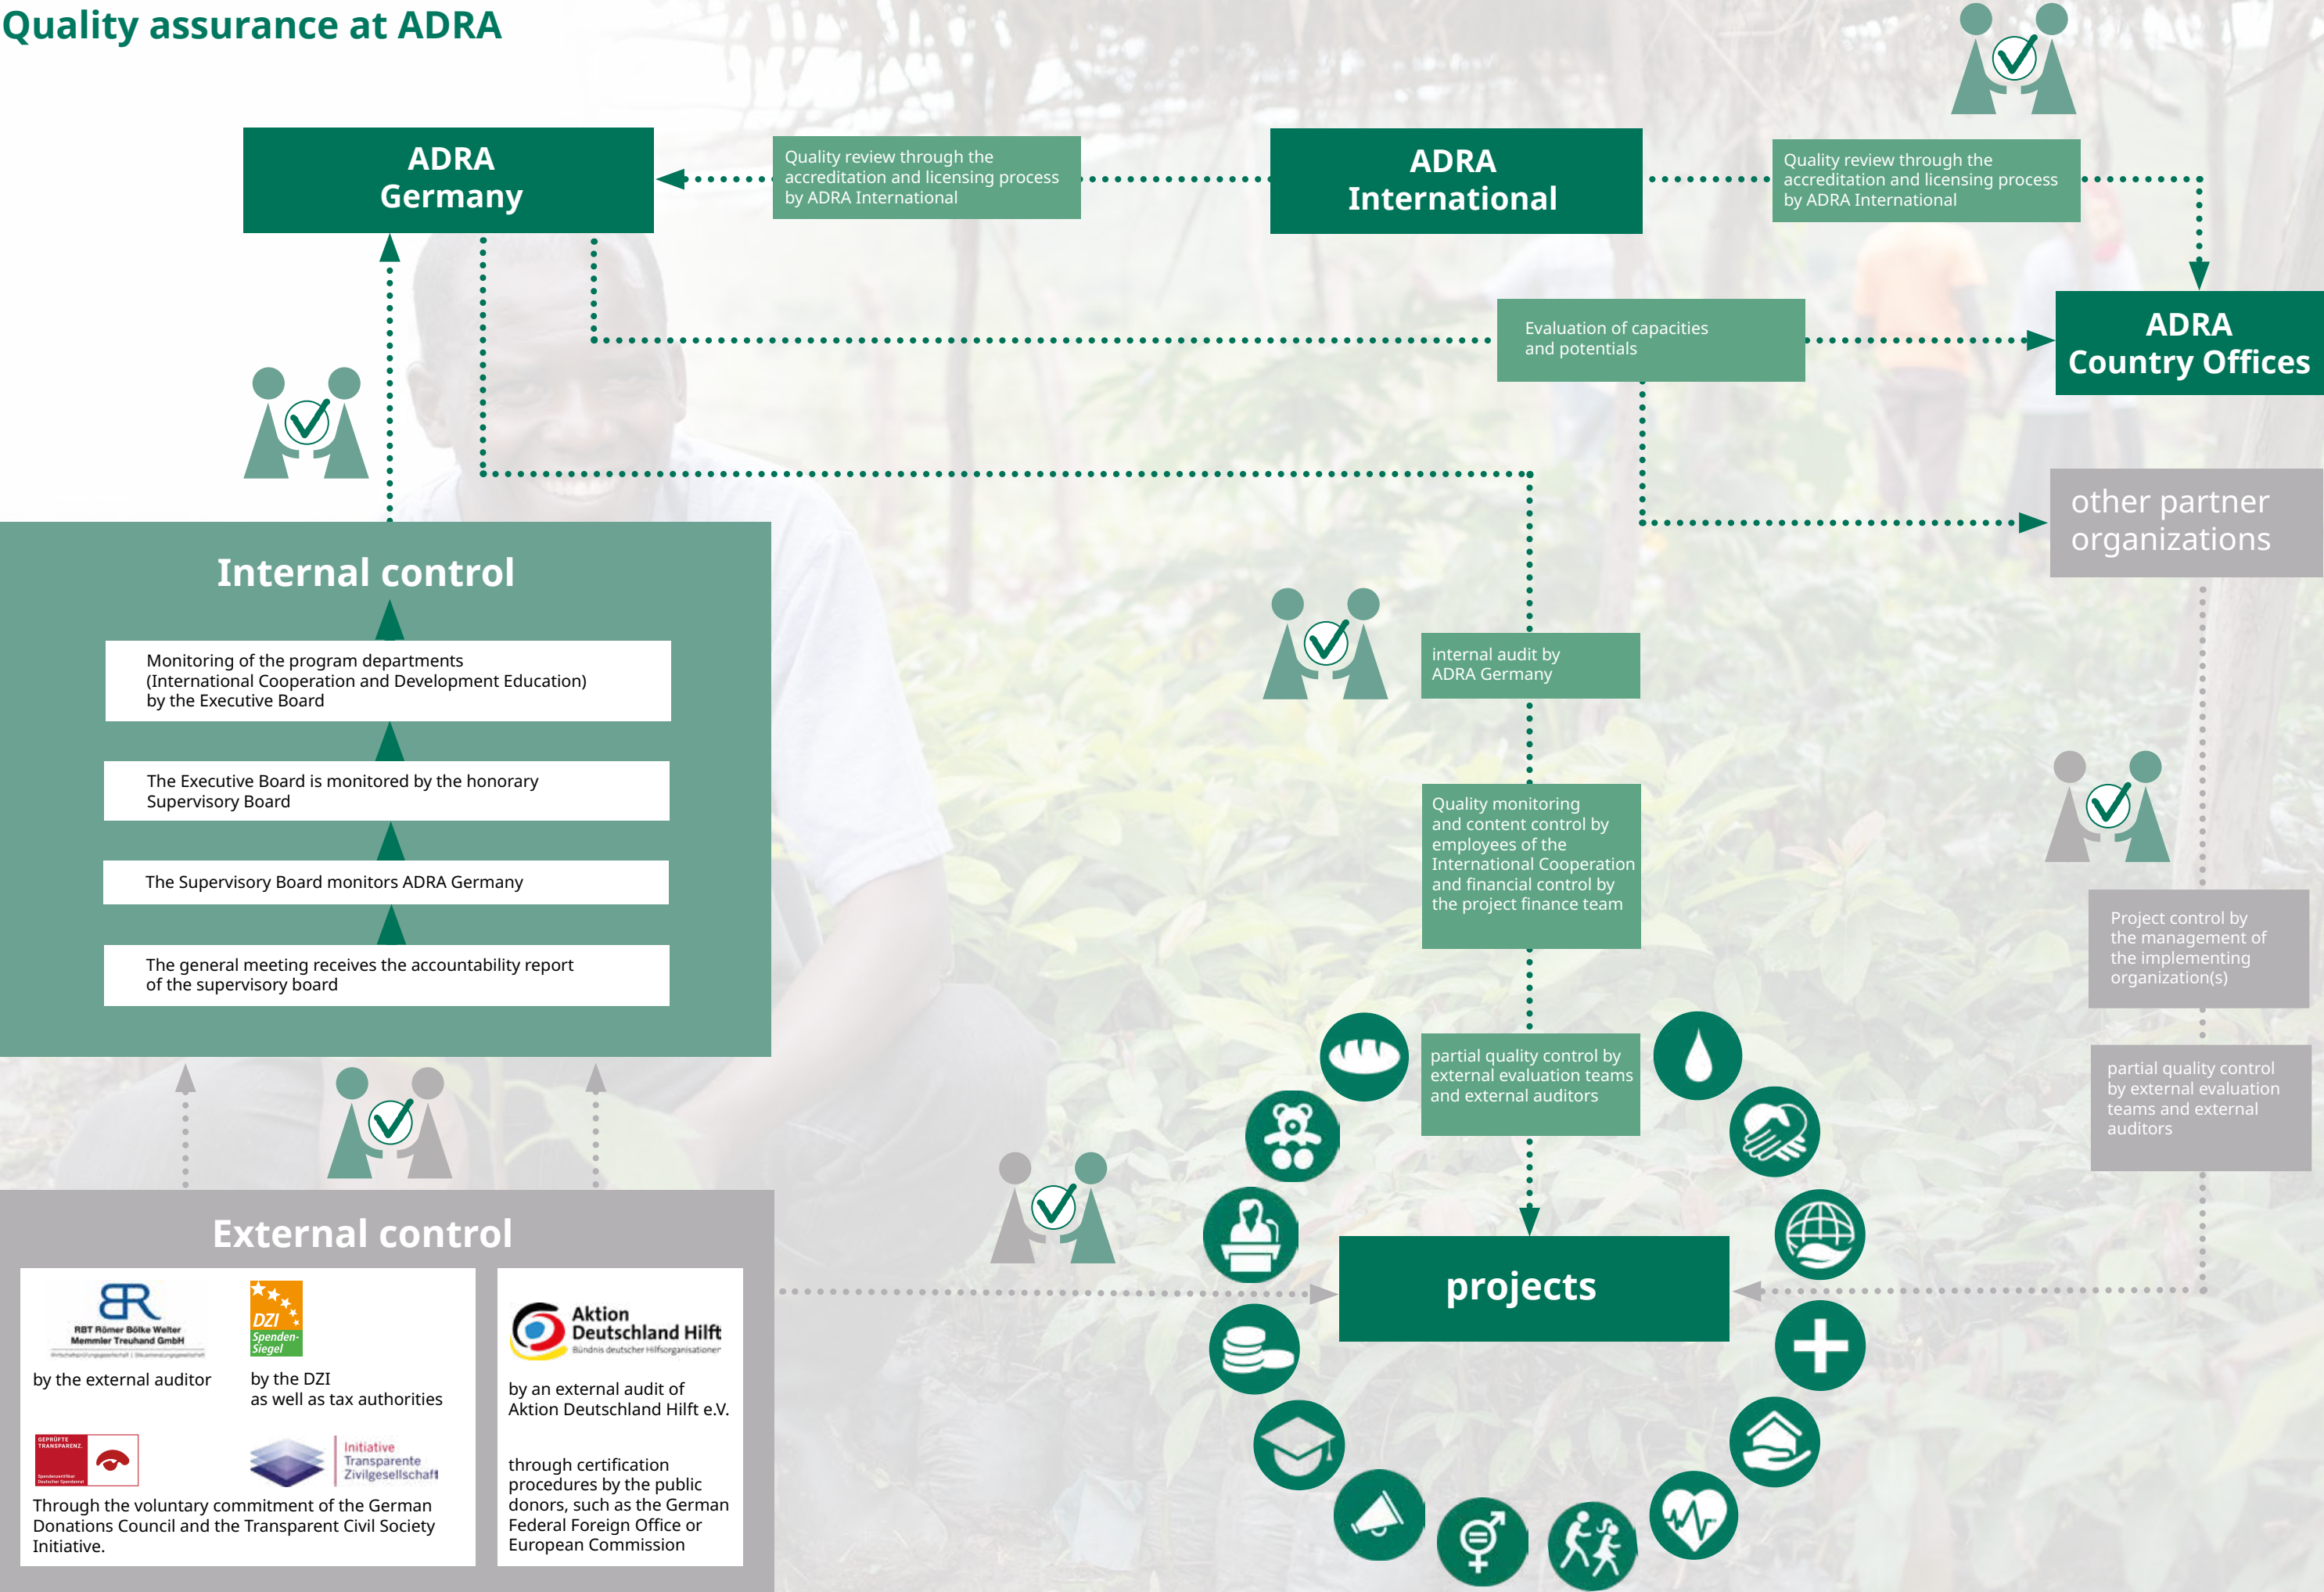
Quality assurance at ADRA

ADRA Germany

Quality review through the accreditation and licensing process by ADRA International

ADRA International

Quality review through the accreditation and licensing process by ADRA International

ADRA Country Offices

Evaluation of capacities and potentials

other partner organizations

Internal control

Monitoring of the program departments (International Cooperation and Development Education) by the Executive Board

The Executive Board is monitored by the honorary Supervisory Board

The Supervisory Board monitors ADRA Germany

The general meeting receives the accountability report of the supervisory board

internal audit by ADRA Germany

Quality monitoring and content control by employees of the International Cooperation and financial control by the project finance team

Project control by the management of the implementing organization(s)

partial quality control by external evaluation teams and external auditors

partial quality control by external evaluation teams and external auditors

projects

External control

RBT Römer Bölke Welter Memmler Treuhand GmbH

by the external auditor

DZI Spenden-Siegel

by the DZI as well as tax authorities

Aktion Deutschland Hilft
Bündnis deutscher Hilfsorganisationen

by an external audit of Aktion Deutschland Hilft e.V.

GEPRÜFTE TRANSPARENZ.

Initiative Transparente Zivilgesellschaft

Through the voluntary commitment of the German Donations Council and the Transparent Civil Society Initiative.

through certification procedures by the public donors, such as the German Federal Foreign Office or European Commission